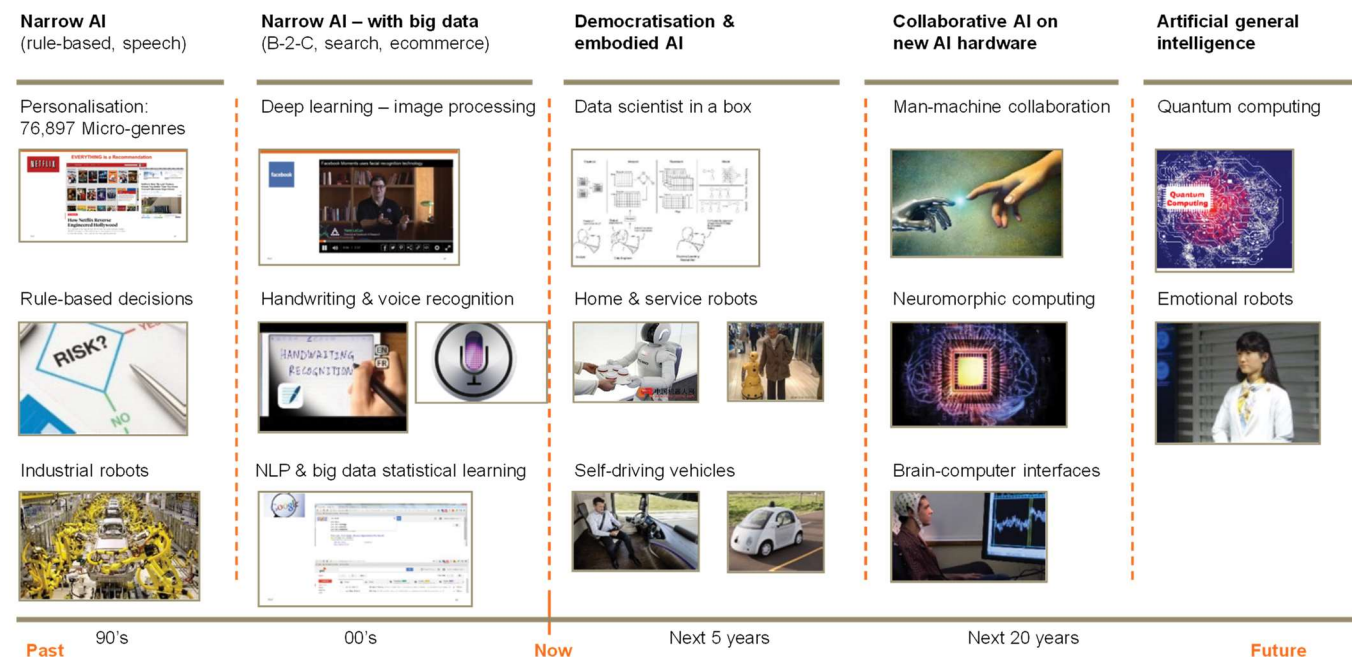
Narrow AI
(rule-based, speech)

Personalisation:
76,897 Micro-genres

NETFLIX
EVERYTHING is a Recommendation
How Netflix Reverse Engineered Hollywood

Rule-based decisions

RISK?
YES
NO

Industrial robots

Narrow AI – with big data
(B-2-C, search, ecommerce)

Deep learning – image processing

facebook
Facebook Moments uses facial recognition technology

Handwriting & voice recognition

HANDWRITING RECOGNITION

NLP & big data statistical learning

Democratisation & embodied AI

Data scientist in a box

Home & service robots

Self-driving vehicles

Collaborative AI on new AI hardware

Man-machine collaboration

Neuromorphic computing

Brain-computer interfaces

Artificial general intelligence

Quantum computing

Quantum Computing

Emotional robots

Past 90's 00's Now Next 5 years Next 20 years Future